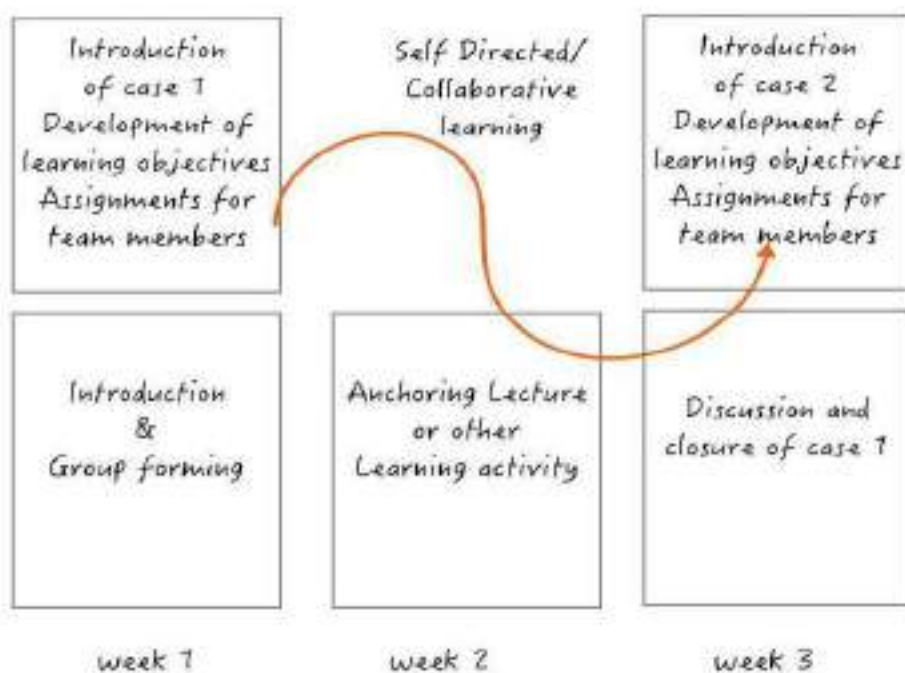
Introduction of case 1
Development of learning objectives
Assignments for team members

Self Directed/ Collaborative learning

Introduction of case 2
Development of learning objectives
Assignments for team members

Introduction & Group forming

Anchoring Lecture or other Learning activity

Discussion and closure of case 1

week 1

week 2

week 3